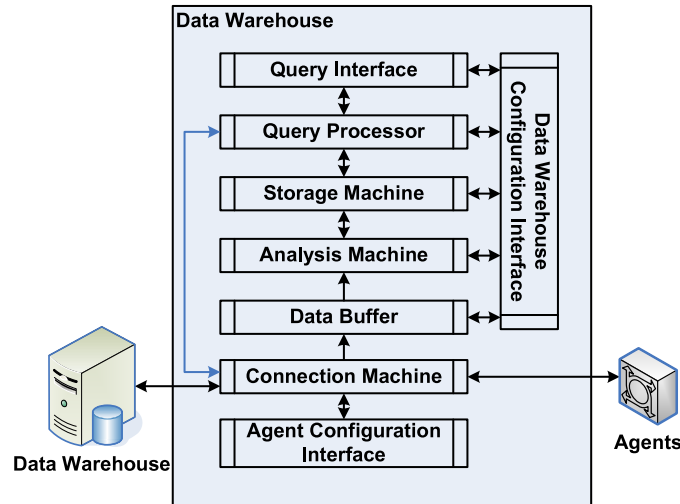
Data Warehouse

Query Interface

Query Processor

Storage Machine

Analysis Machine

Data Buffer

Connection Machine

Agent Configuration Interface

Data Warehouse Configuration Interface

Data Warehouse

Agents